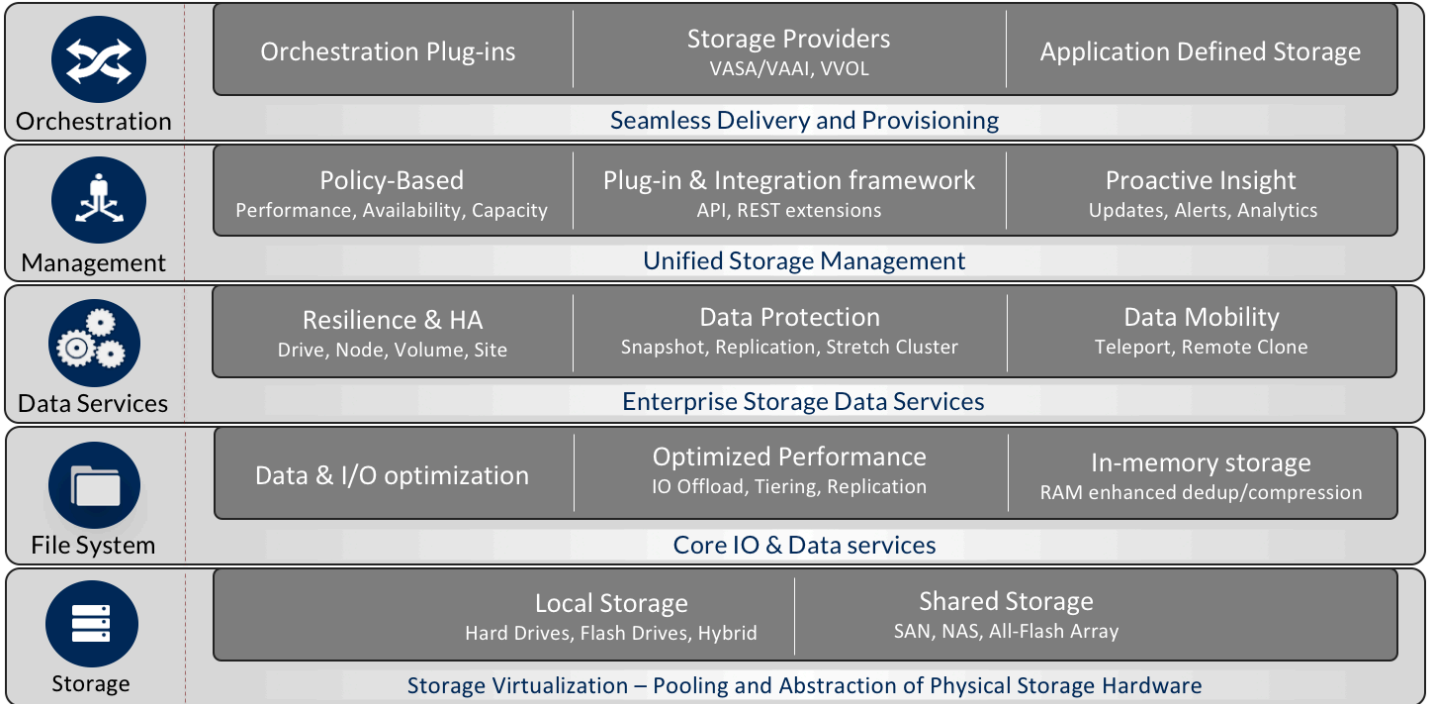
Orchestration

Orchestration Plug-ins

Storage Providers
VASA/VAAI, VVOL

Application Defined Storage

Seamless Delivery and Provisioning

Management

Policy-Based
Performance, Availability, Capacity

Plug-in & Integration framework
API, REST extensions

Proactive Insight
Updates, Alerts, Analytics

Unified Storage Management

Data Services

Resilience & HA
Drive, Node, Volume, Site

Data Protection
Snapshot, Replication, Stretch Cluster

Data Mobility
Teleport, Remote Clone

Enterprise Storage Data Services

File System

Data & I/O optimization

Optimized Performance
IO Offload, Tiering, Replication

In-memory storage
RAM enhanced dedup/compression

Core IO & Data services

Storage

Local Storage
Hard Drives, Flash Drives, Hybrid

Shared Storage
SAN, NAS, All-Flash Array

Storage Virtualization – Pooling and Abstraction of Physical Storage Hardware